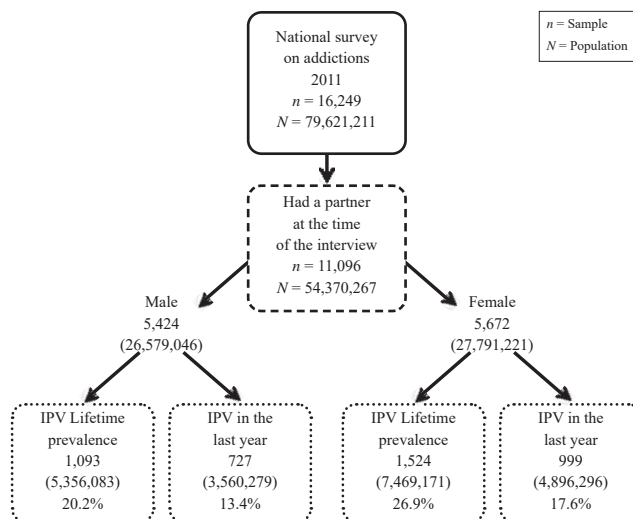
$n$ = Sample
$N$ = Population

National survey on addictions 2011
$n$ = 16,249
$N$ = 79,621,211

Had a partner at the time of the interview
$n$ = 11,096
$N$ = 54,370,267

Male
5,424
(26,579,046)

Female
5,672
(27,791,221)

IPV Lifetime prevalence
1,093
(5,356,083)
20.2%

IPV in the last year
727
(3,560,279)
13.4%

IPV Lifetime prevalence
1,524
(7,469,171)
26.9%

IPV in the last year
999
(4,896,296)
17.6%